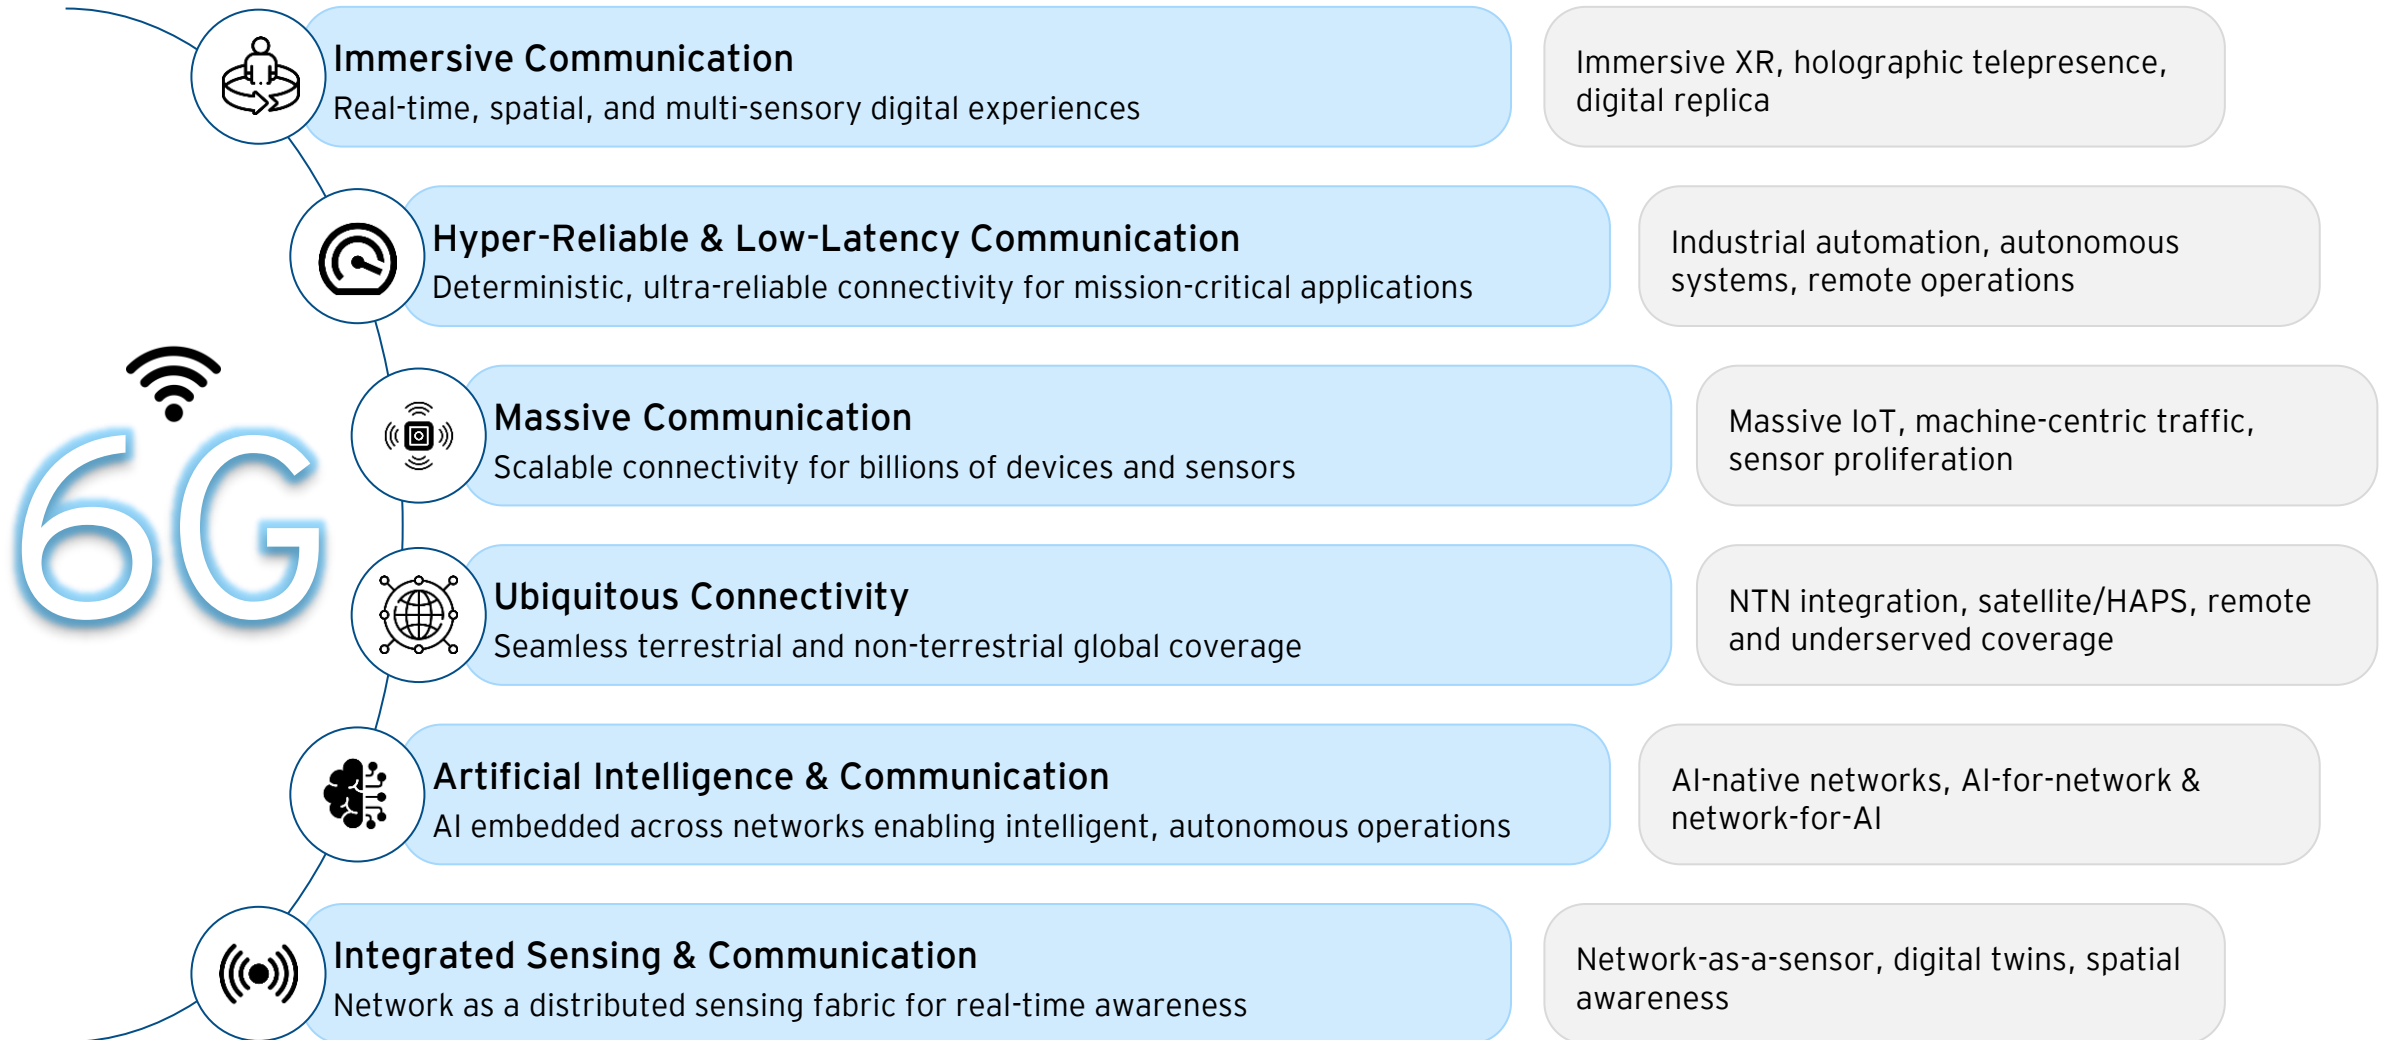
6G

Immersive Communication
Real-time, spatial, and multi-sensory digital experiences

Immersive XR, holographic telepresence, digital replica

Hyper-Reliable & Low-Latency Communication
Deterministic, ultra-reliable connectivity for mission-critical applications

Industrial automation, autonomous systems, remote operations

Massive Communication
Scalable connectivity for billions of devices and sensors

Massive IoT, machine-centric traffic, sensor proliferation

Ubiquitous Connectivity
Seamless terrestrial and non-terrestrial global coverage

NTN integration, satellite/HAPS, remote and underserved coverage

Artificial Intelligence & Communication
AI embedded across networks enabling intelligent, autonomous operations

AI-native networks, AI-for-network & network-for-AI

Integrated Sensing & Communication
Network as a distributed sensing fabric for real-time awareness

Network-as-a-sensor, digital twins, spatial awareness